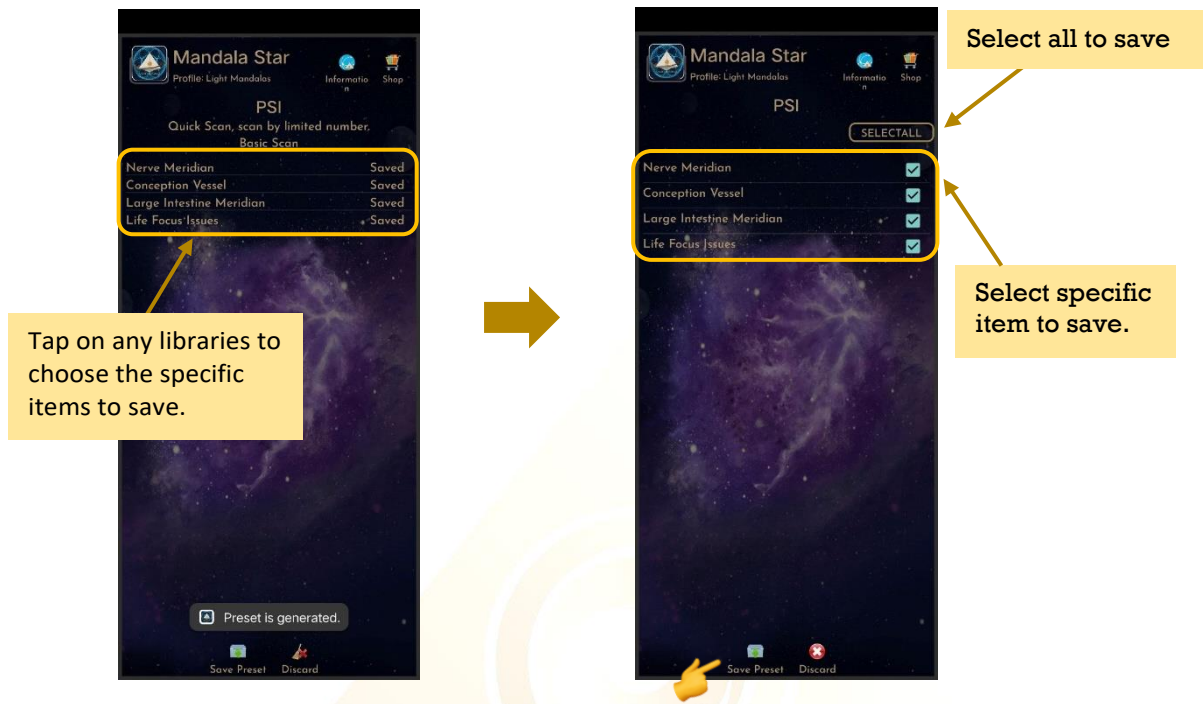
Mandala Star
Profile: Light Mandalas
Information
Shop

PSI
Quick Scan, scan by limited number.
Basic Scan

| | |
|---|---|
| Nerve Meridian | Saved |
| Conception Vessel | Saved |
| Large Intestine Meridian | Saved |
| Life Focus Issues | Saved |

Tap on any libraries to choose the specific items to save.

Preset is generated.

Save Preset
Discard

Mandala Star
Profile: Light Mandalas
Information
Shop

Select all to save

PSI

SELECTALL

Nerve Meridian
Conception Vessel
Large Intestine Meridian
Life Focus Issues

Select specific item to save.

Save Preset
Discard